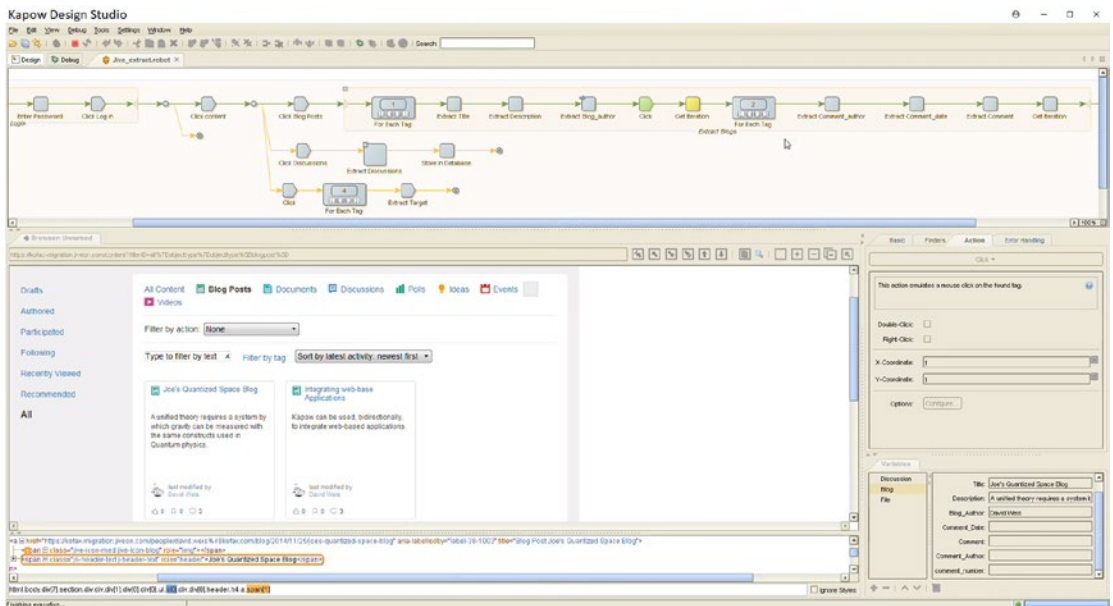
Kapow Design Studio

File Edit View Debug Tools Settings Window Help

Search

Design Debug Jive_extract.robot

Enter Password Click Log in Click content Click Blog Posts For Each Tag Extract Title Extract Description Extract Blog_author Click Get Iteration For Each Tag Extract Comment_author Extract Comment_date Extract Comment Get Iteration

Extract Blogs

Click Discussions Extract Discussions Store in Database

Click For Each Tag Extract Target

100%

Basic Finders Action Error Handling

Click

This action emulates a mouse click on the found tag.

Double-Click:

Right-Click:

X-Coordinate:

Y-Coordinate:

Options: Configure...

Drafts

Authored

Participated

Following

Recently Viewed

Recommended

All

All Content Blog Posts Documents Discussions Polls Ideas Events Videos

Filter by action: None

Type to filter by text Filter by tag Sort by latest activity: newest first

Joe's Quantized Space Blog

A unified theory requires a system by which gravity can be measured with the same constructs used in Quantum physics.

last modified by David Weis

Integrating web-base Applications

Kapow can be used, bidirectionally, to integrate web-based applications.

last modified by David Weis

Variables

Discussion
Blog
File

Title: Joe's Quantized Space Blog

Description: A unified theory requires a system b

Blog_Author: David Weis

Comment_Date:

Comment:

Comment_Author:

comment_number:

html.body.div[7].section.div.div.div[1].div[0].div[0].ul.li[0].div.div[0].header.h4.a.span[1]

Ignore Styles